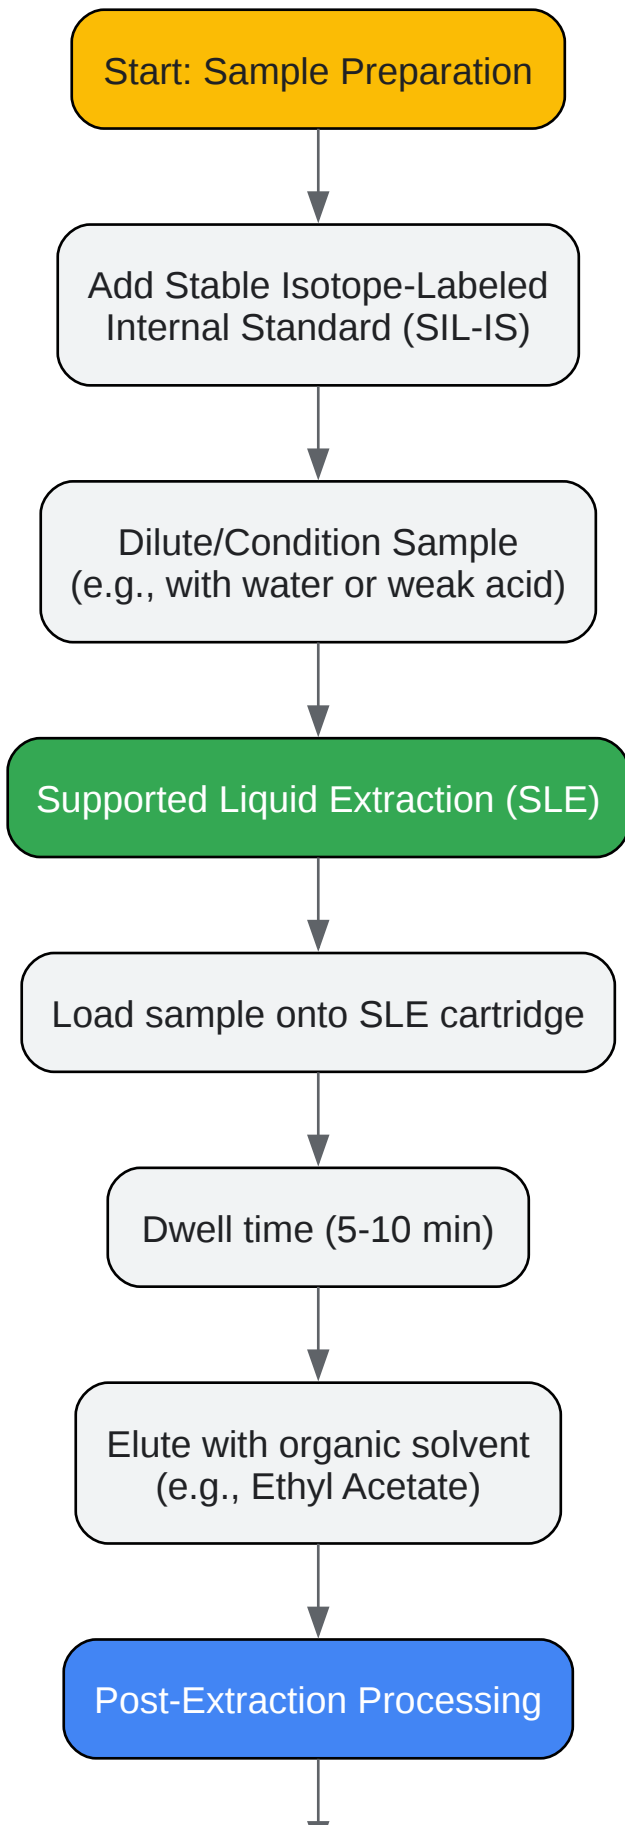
Start: Sample Preparation

Add Stable Isotope-Labeled Internal Standard (SIL-IS)

Dilute/Condition Sample (e.g., with water or weak acid)

Supported Liquid Extraction (SLE)

Load sample onto SLE cartridge

Dwell time (5-10 min)

Elute with organic solvent (e.g., Ethyl Acetate)

Post-Extraction Processing